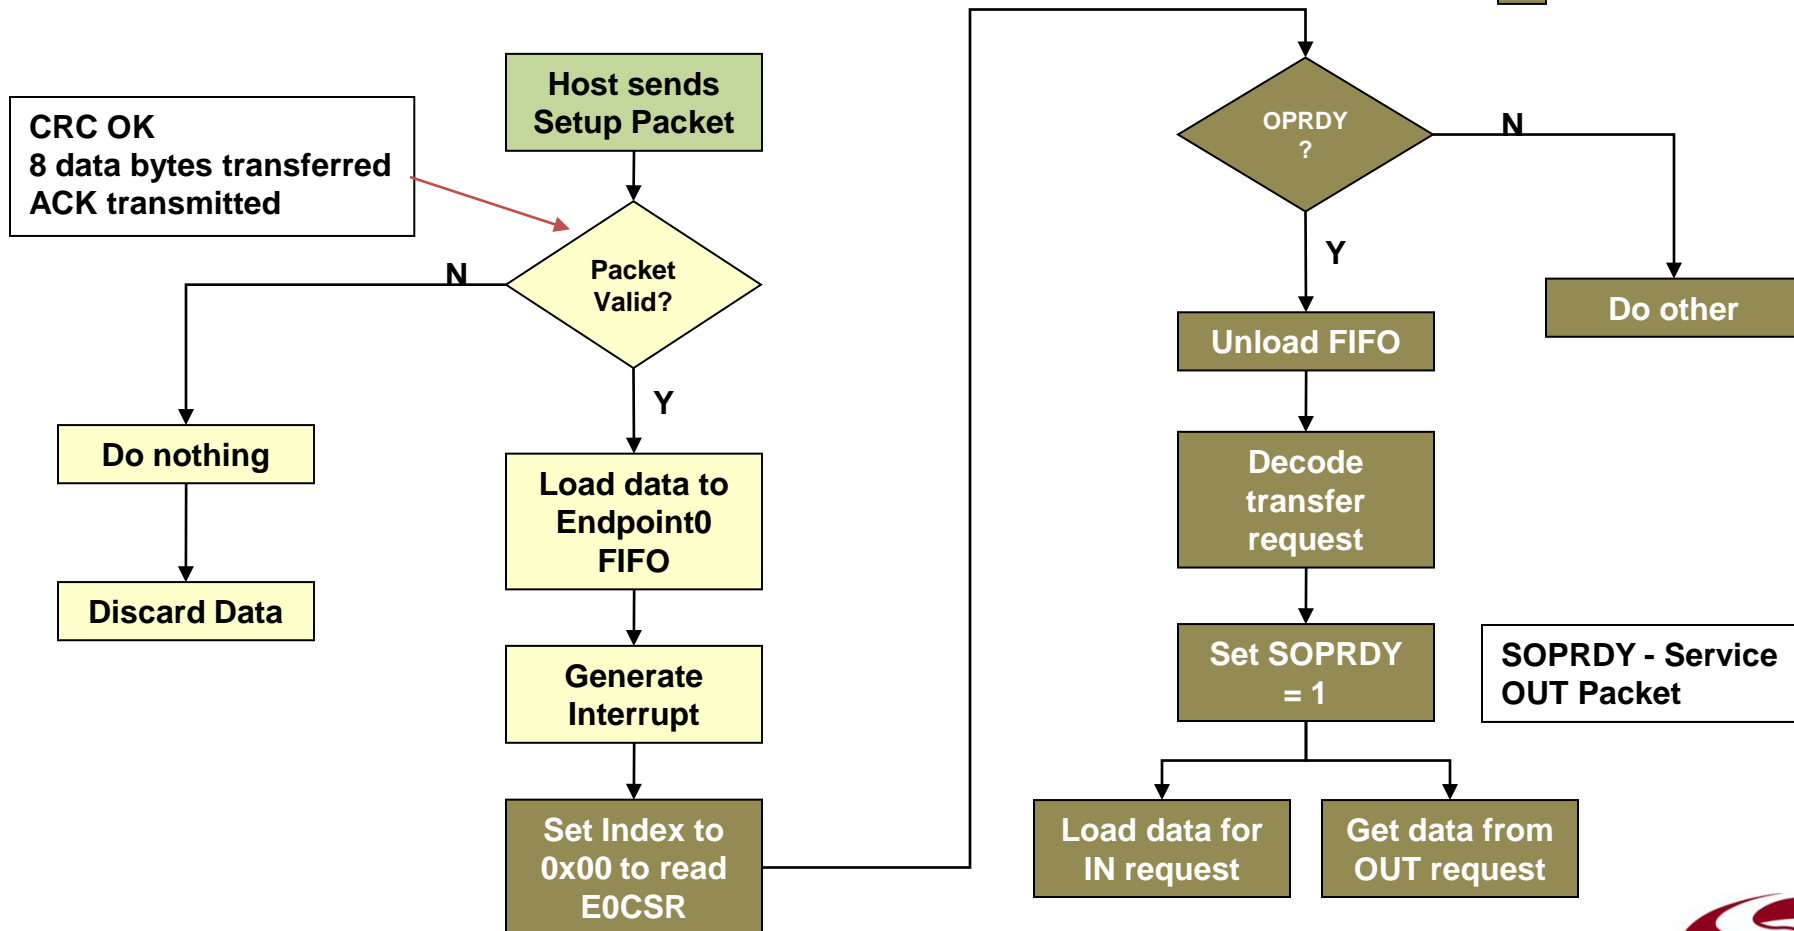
CRC OK
8 data bytes transferred
ACK transmitted

Host sends Setup Packet

Packet Valid?

N

Y

Do nothing

Discard Data

Load data to Endpoint0 FIFO

Generate Interrupt

Set Index to 0x00 to read E0CSR

OPRDY ?

N

Y

Do other

Unload FIFO

Decode transfer request

Set SOPRDY = 1

SOPRDY - Service OUT Packet

Load data for IN request

Get data from OUT request